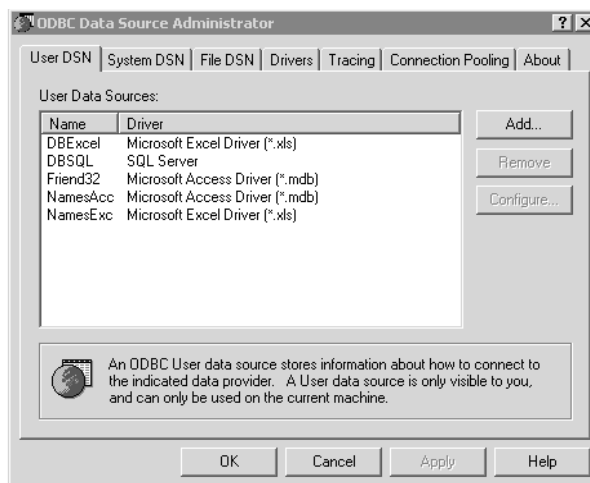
ODBC Data Source Administrator ? X

User DSN | System DSN | File DSN | Drivers | Tracing | Connection Pooling | About

User Data Sources:

| Name | Driver |
|---|---|
| DBExcel | Microsoft Excel Driver (*.xls) |
| DBSQL | SQL Server |
| Friend32 | Microsoft Access Driver (*.mdb) |
| NamesAcc | Microsoft Access Driver (*.mdb) |
| NamesExc | Microsoft Excel Driver (*.xls) |

Add...

Remove

Configure...

An ODBC User data source stores information about how to connect to the indicated data provider. A User data source is only visible to you, and can only be used on the current machine.

OK Cancel Apply Help